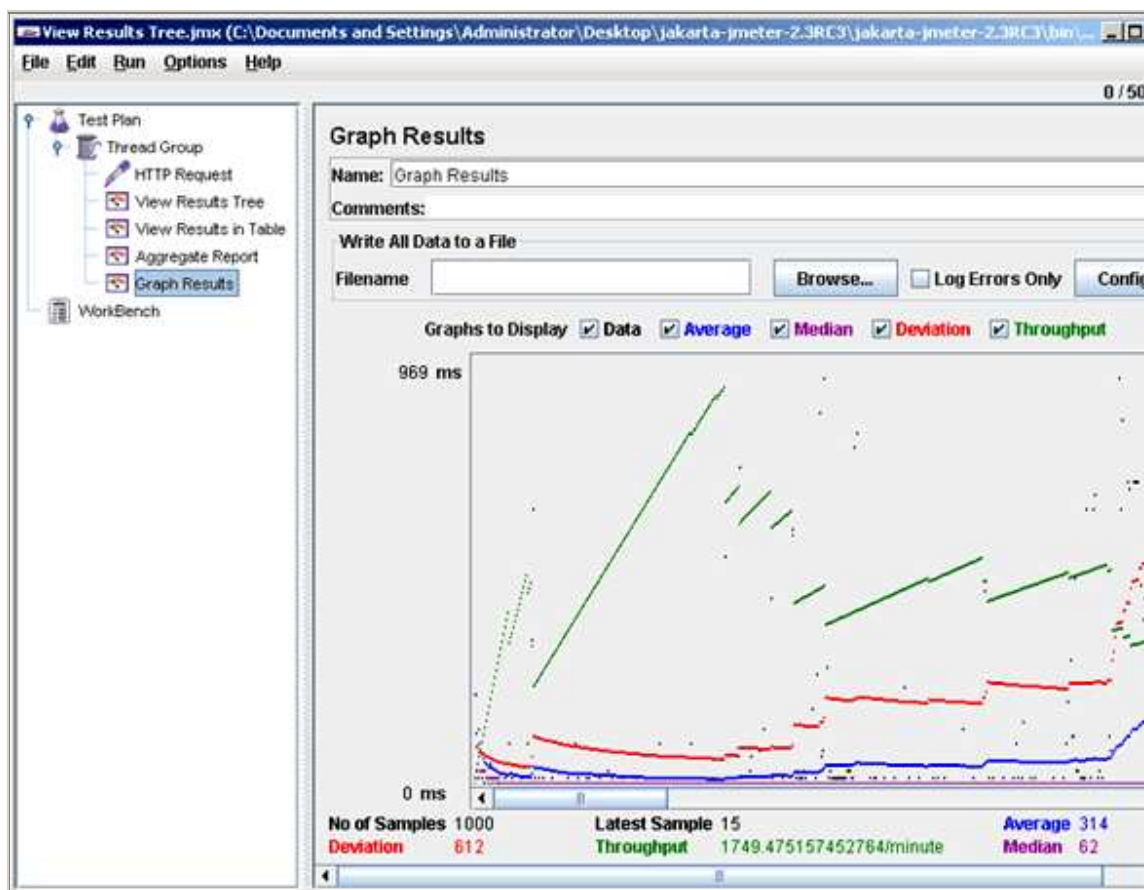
View Results Tree.jmx (C:\Documents and Settings\Administrator\Desktop\jakarta-jmeter-2.3RC3\jakarta-jmeter-2.3RC3\bin\...

File Edit Run Options Help

0 / 50

Test Plan
Thread Group
HTTP Request
View Results Tree
View Results in Table
Aggregate Report
Graph Results
WorkBench

Graph Results

Name: Graph Results

Comments:

Write All Data to a File

Filename

Browse...

Log Errors Only

Config

Graphs to Display Data Average Median Deviation Throughput

969 ms

0 ms

No of Samples 1000

Latest Sample 15

Average 314

Deviation 612

Throughput 1749.475157452764/minute

Median 62